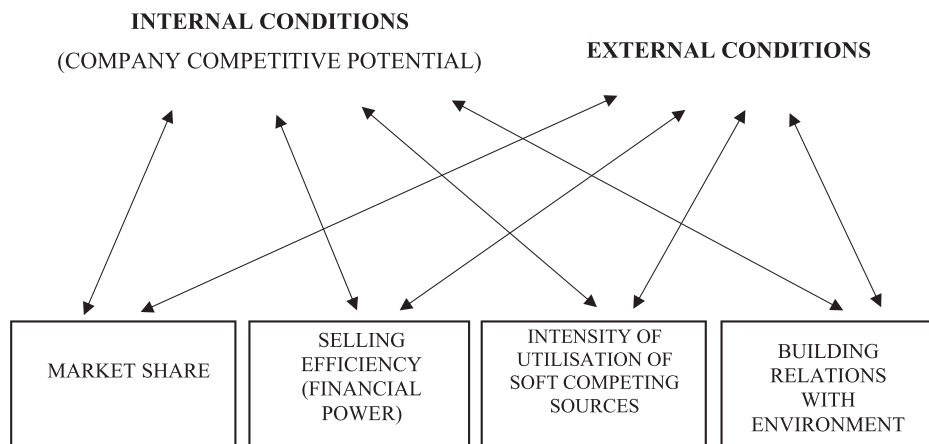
INTERNAL CONDITIONS

(COMPANY COMPETITIVE POTENTIAL)

EXTERNAL CONDITIONS

MARKET SHARE

SELLING EFFICIENCY (FINANCIAL POWER)

INTENSITY OF UTILISATION OF SOFT COMPETING SOURCES

BUILDING RELATIONS WITH ENVIRONMENT